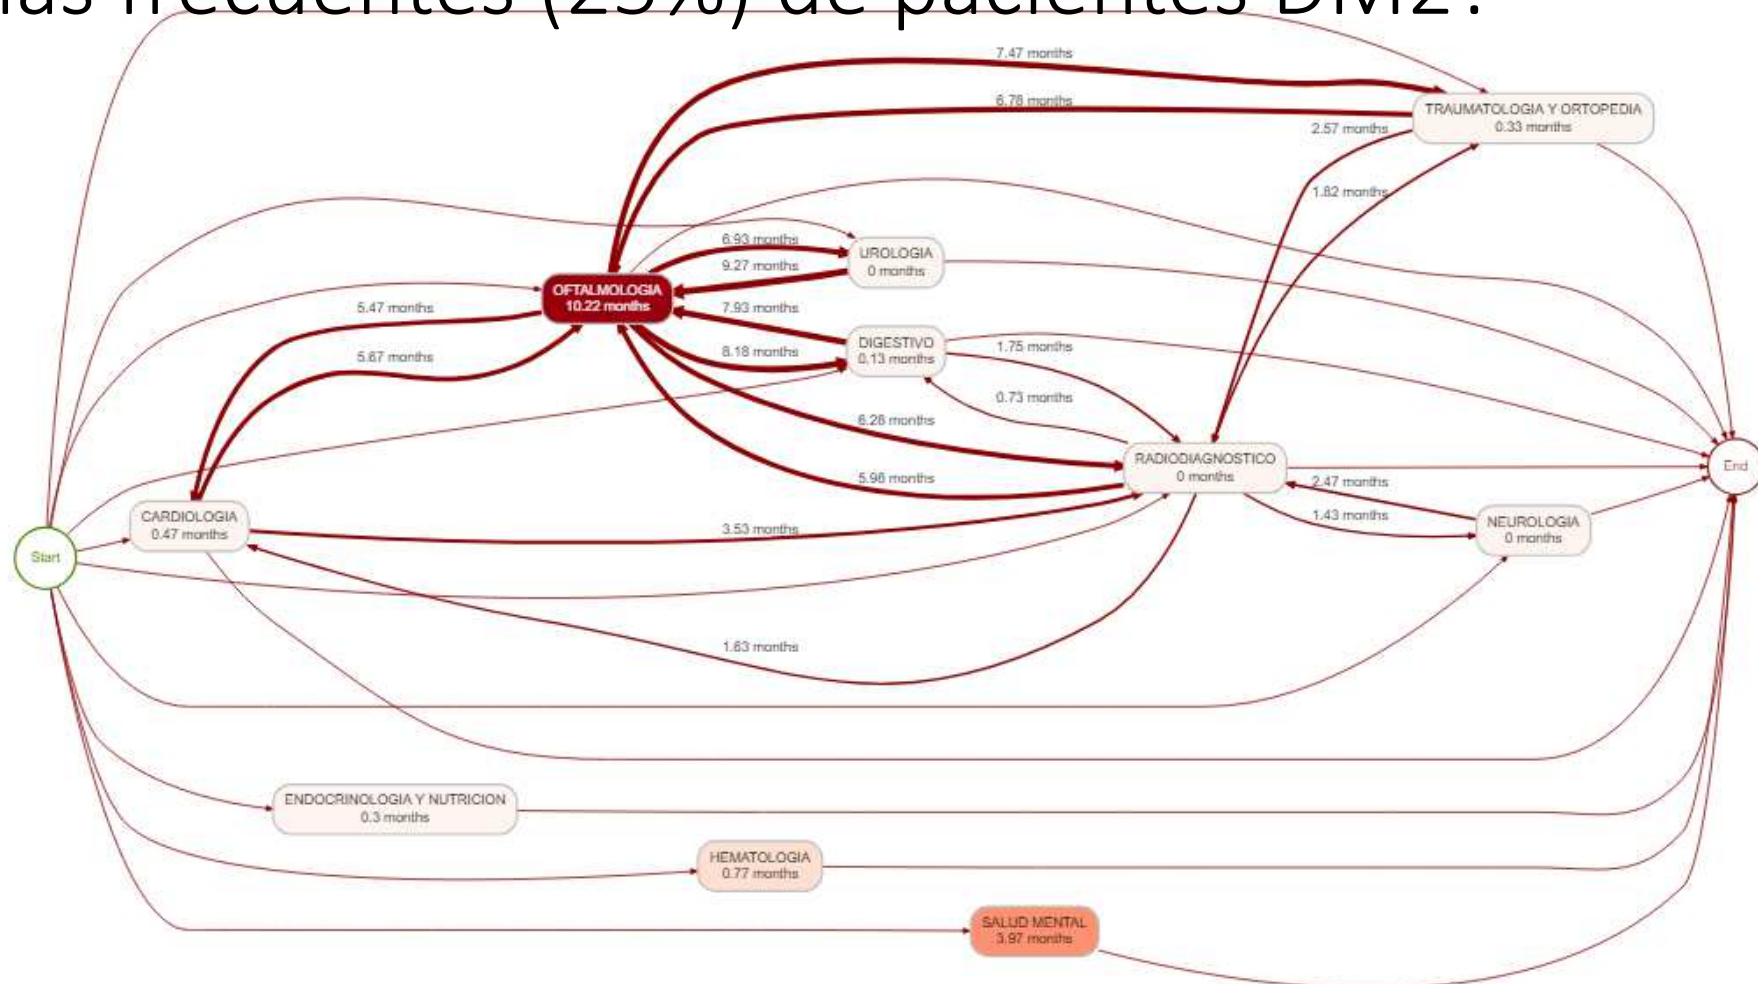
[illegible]as frecuentes (25%) de pacientes DM2:

7.47 months

6.78 months

TRAUMATOLOGIA Y ORTOPEDIA
0.33 months

2.57 months

1.82 months

6.93 months

UROLOGIA
0 months

9.27 months

OFTALMOLOGIA
10.22 months

5.47 months

7.93 months

DIGESTIVO
0.13 months

5.67 months

8.18 months

1.75 months

0.73 months

6.28 months

RADIODIAGNOSTICO
0 months

End

5.98 months

2.47 months

1.43 months

NEUROLOGIA
0 months

Start

CARDIOLOGIA
0.47 months

3.53 months

1.63 months

ENDOCRINOLOGIA Y NUTRICION
0.3 months

HEMATOLOGIA
0.77 months

SALUD MENTAL
3.97 months